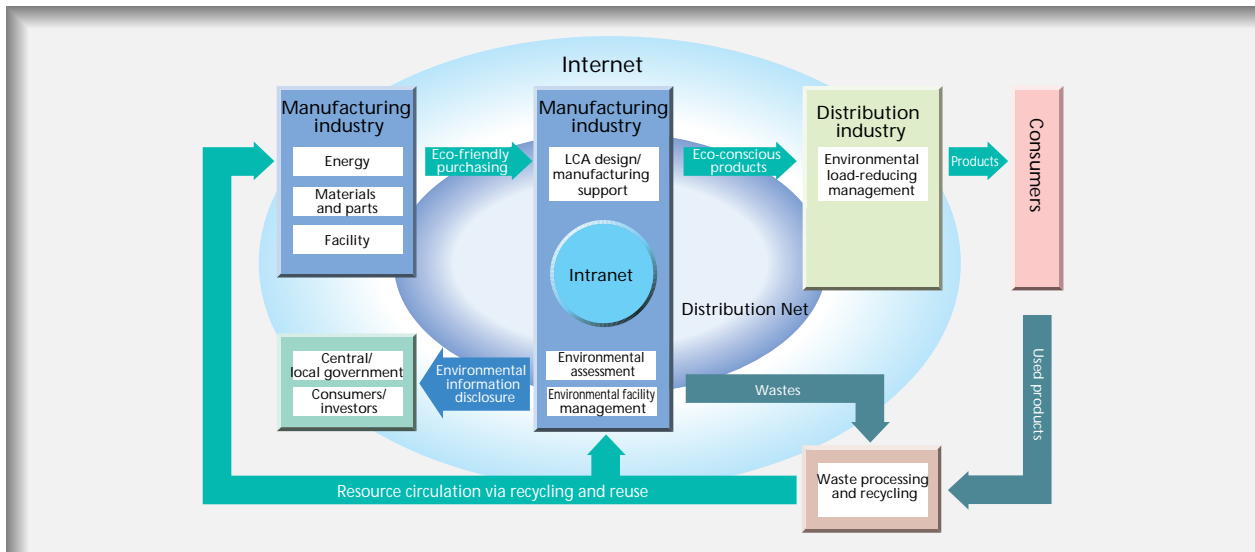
Internet

Manufacturing industry

Energy

Materials and parts

Facility

Eco-friendly purchasing

Manufacturing industry

LCA design/ manufacturing support

Intranet

Environmental assessment

Environmental facility management

Eco-conscious products

Distribution industry

Environmental load-reducing management

Products

Consumers

Distribution Net

Central/ local government

Consumers/ investors

Environmental information disclosure

Wastes

Used products

Waste processing and recycling

Resource circulation via recycling and reuse